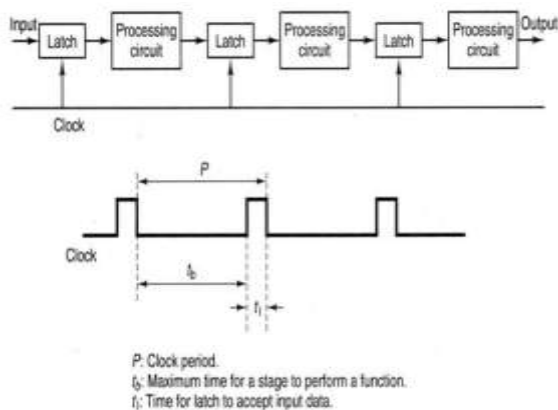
Input
Latch
Processing circuit
Latch
Processing circuit
Latch
Processing circuit
Output
Clock

P
Clock
$t_b$
$t_l$

P: Clock period.
$t_b$: Maximum time for a stage to perform a function.
$t_l$: Time for latch to accept input data.